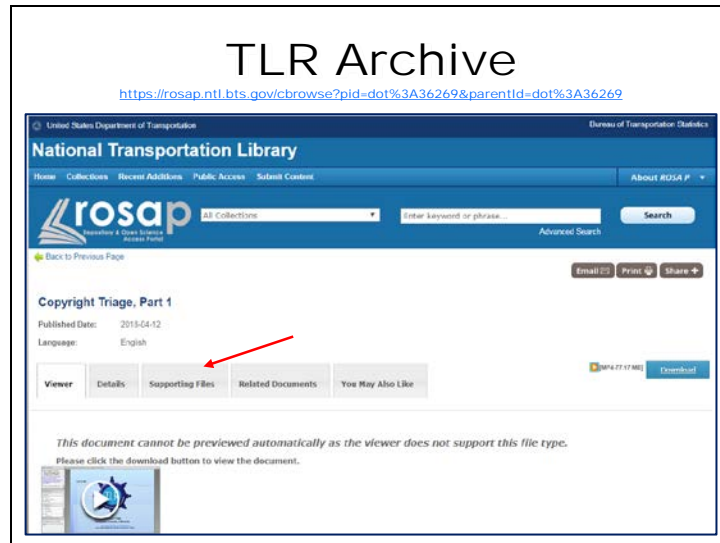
TLR Archive

https://rosap.ntl.bts.gov/cbrowse?pid=dot%3A36269&parentId=dot%3A36269

United States Department of Transportation

Bureau of Transportation Statistics

National Transportation Library

Home Collections Recent Additions Public Access Submit Content

About ROSA P

rosap

Repository & Open Science Access Portal

All Collections

Enter keyword or phrase...

Search

Advanced Search

Back to Previous Page

Email Print Share

Copyright Triage, Part 1

Published Date: 2018-04-12

Language: English

Viewer Details Supporting Files Related Documents You May Also Like

[MP4-77.17 MB]

Download

This document cannot be previewed automatically as the viewer does not support this file type.

Please click the download button to view the document.